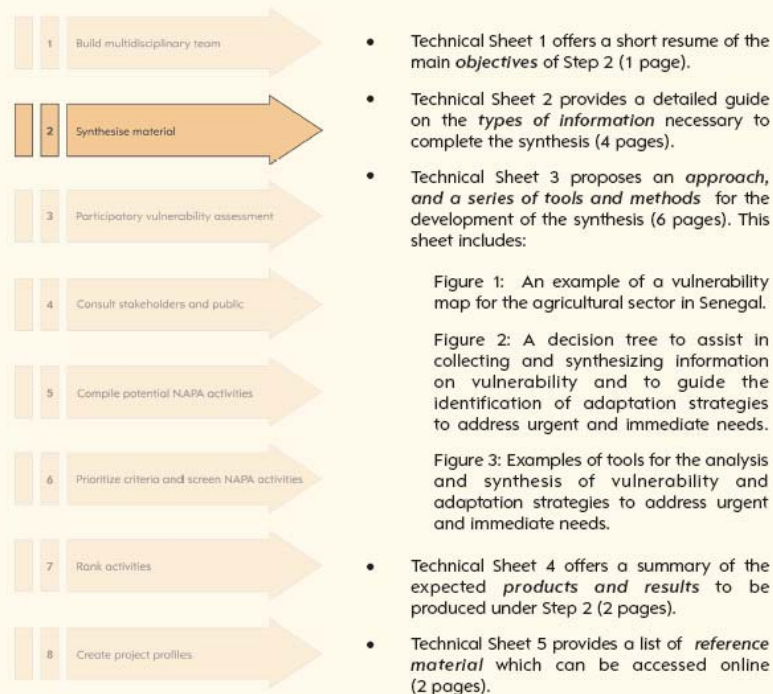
1 Build multidisciplinary team

2 Synthesise material

3 Participatory vulnerability assessment

4 Consult stakeholders and public

5 Compile potential NAPA activities

6 Prioritize criteria and screen NAPA activities

7 Rank activities

8 Create project profiles

• Technical Sheet 1 offers a short resume of the main *objectives* of Step 2 (1 page).

• Technical Sheet 2 provides a detailed guide on the *types of information* necessary to complete the synthesis (4 pages).

• Technical Sheet 3 proposes an *approach, and a series of tools and methods* for the development of the synthesis (6 pages). This sheet includes:

Figure 1: An example of a vulnerability map for the agricultural sector in Senegal.

Figure 2: A decision tree to assist in collecting and synthesizing information on vulnerability and to guide the identification of adaptation strategies to address urgent and immediate needs.

Figure 3: Examples of tools for the analysis and synthesis of vulnerability and adaptation strategies to address urgent and immediate needs.

• Technical Sheet 4 offers a summary of the expected *products and results* to be produced under Step 2 (2 pages).

• Technical Sheet 5 provides a list of *reference material* which can be accessed online (2 pages).